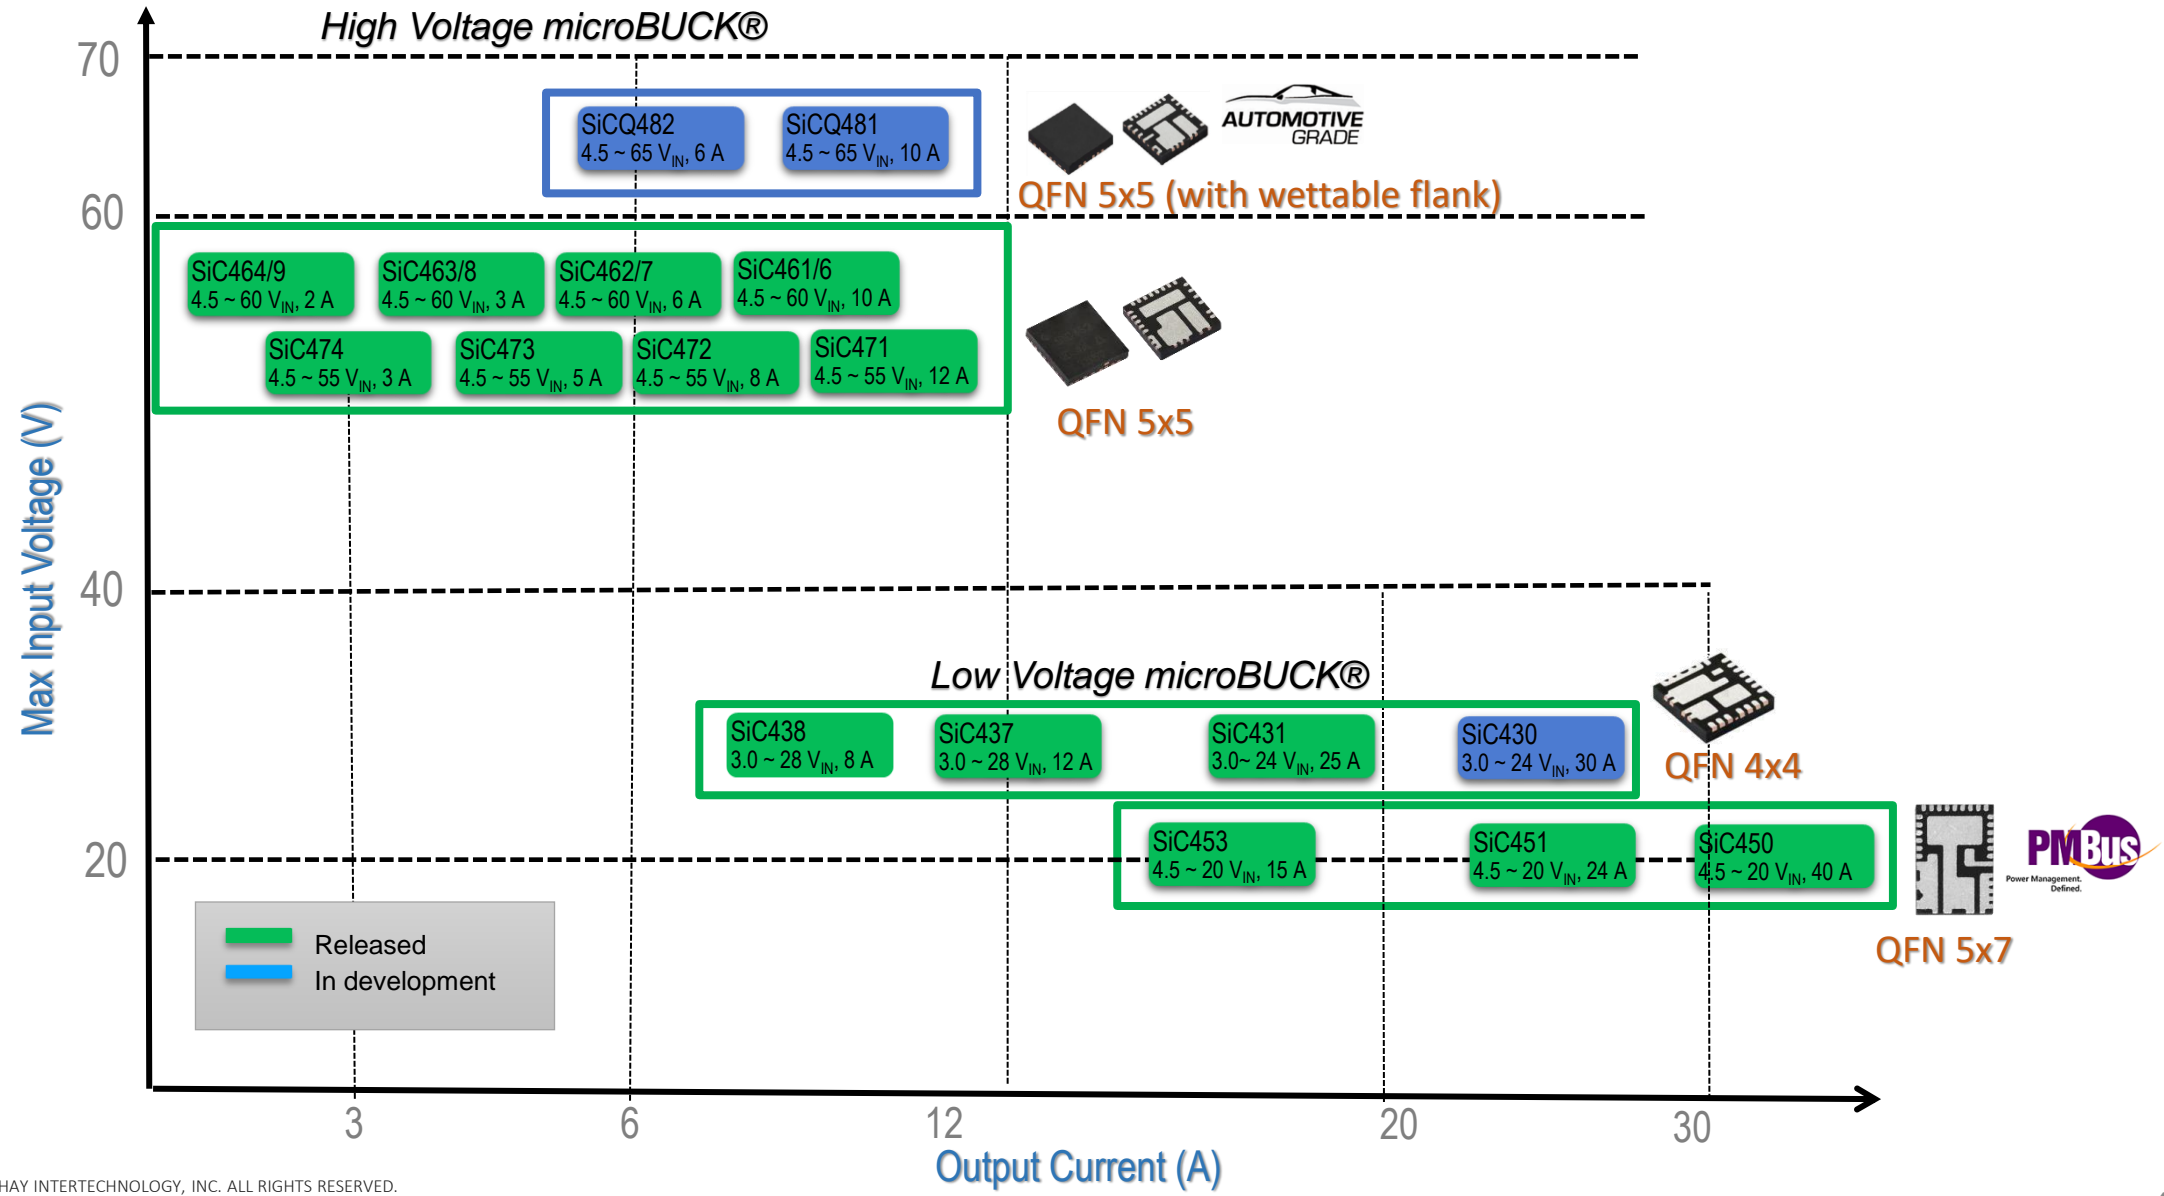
High Voltage microBUCK®

70

60

40

20

Max Input Voltage (V)

SiCQ482
4.5 ~ 65 $V_{IN}$, 6 A

SiCQ481
4.5 ~ 65 $V_{IN}$, 10 A

AUTOMOTIVE GRADE

QFN 5x5 (with wettable flank)

SiC464/9
4.5 ~ 60 $V_{IN}$, 2 A

SiC463/8
4.5 ~ 60 $V_{IN}$, 3 A

SiC462/7
4.5 ~ 60 $V_{IN}$, 6 A

SiC461/6
4.5 ~ 60 $V_{IN}$, 10 A

SiC474
4.5 ~ 55 $V_{IN}$, 3 A

SiC473
4.5 ~ 55 $V_{IN}$, 5 A

SiC472
4.5 ~ 55 $V_{IN}$, 8 A

SiC471
4.5 ~ 55 $V_{IN}$, 12 A

QFN 5x5

Low Voltage microBUCK®

SiC438
3.0 ~ 28 $V_{IN}$, 8 A

SiC437
3.0 ~ 28 $V_{IN}$, 12 A

SiC431
3.0~ 24 $V_{IN}$, 25 A

SiC430
3.0 ~ 24 $V_{IN}$, 30 A

QFN 4x4

SiC453
4.5 ~ 20 $V_{IN}$, 15 A

SiC451
4.5 ~ 20 $V_{IN}$, 24 A

SiC450
4.5 ~ 20 $V_{IN}$, 40 A

PMBus
Power Management. Defined.

QFN 5x7

Released
In development

3
6
12
20
30

Output Current (A)

HAY INTERTECHNOLOGY, INC. ALL RIGHTS RESERVED.